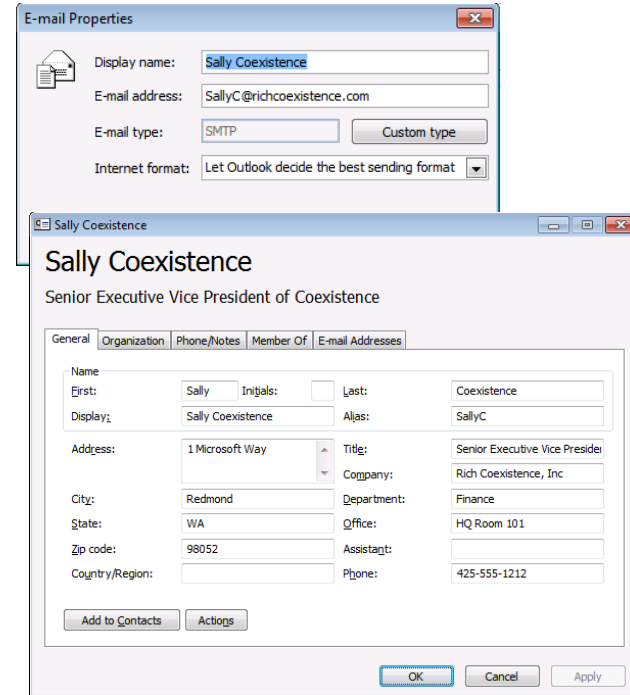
E-mail Properties

Display name: Sally Coexistence

E-mail address: SallyC@richcoexistence.com

E-mail type: SMTP

Custom type

Internet format: Let Outlook decide the best sending format

Sally Coexistence

Sally Coexistence

Senior Executive Vice President of Coexistence

General | Organization | Phone/Notes | Member Of | E-mail Addresses

Name

First: Sally

Initials:

Last: Coexistence

Display: Sally Coexistence

Alias: SallyC

Address: 1 Microsoft Way

Title: Senior Executive Vice Preside

Company: Rich Coexistence, Inc

City: Redmond

Department: Finance

State: WA

Office: HQ Room 101

Zip code: 98052

Assistant:

Country/Region:

Phone: 425-555-1212

Add to Contacts

Actions

OK

Cancel

Apply